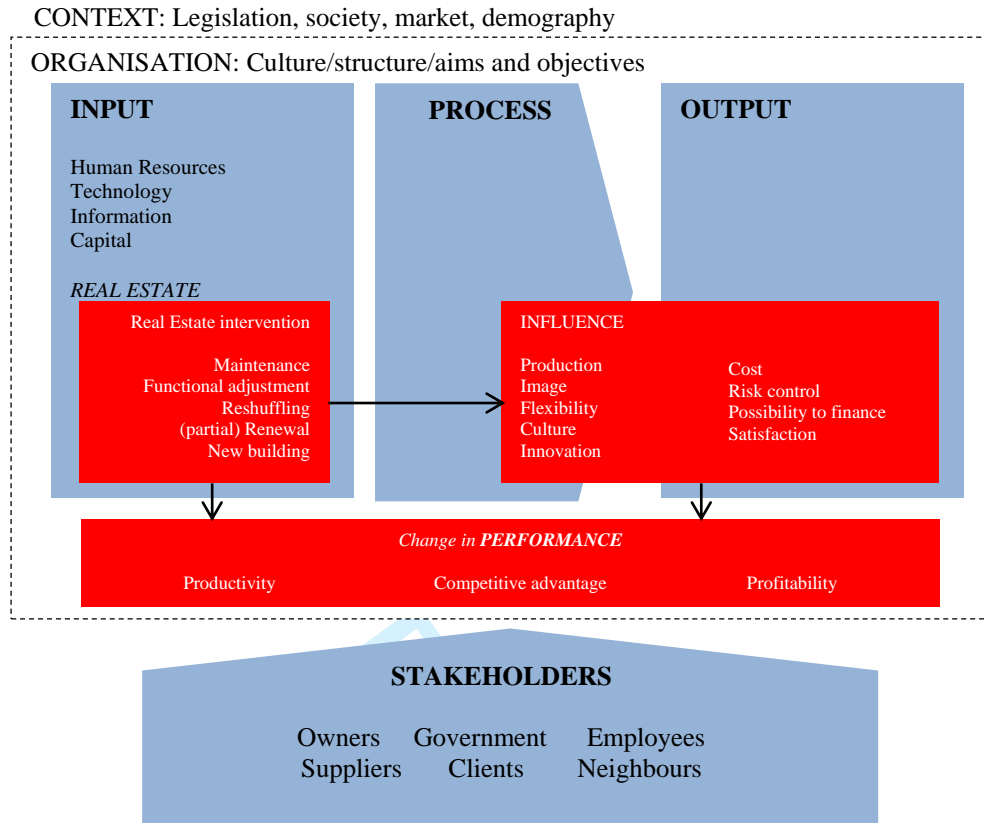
CONTEXT: Legislation, society, market, demography

ORGANISATION: Culture/structure/aims and objectives

INPUT

Human Resources
Technology
Information
Capital

REAL ESTATE

Real Estate intervention

Maintenance
Functional adjustment
Reshuffling
(partial) Renewal
New building

PROCESS

OUTPUT

INFLUENCE

Production
Image
Flexibility
Culture
Innovation

Cost
Risk control
Possibility to finance
Satisfaction

Change in PERFORMANCE

Productivity
Competitive advantage
Profitability

STAKEHOLDERS

Owners Government Employees
Suppliers Clients Neighbours